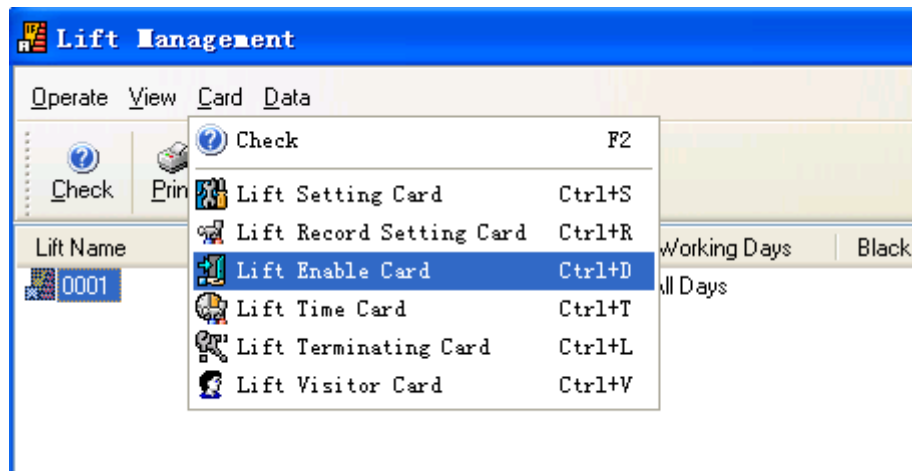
Lift Management

Operate View Card Data

Check Prin

Lift Name

0001

Check F2

Lift Setting Card Ctrl+S

Lift Record Setting Card Ctrl+R

Lift Enable Card Ctrl+D

Lift Time Card Ctrl+T

Lift Terminating Card Ctrl+L

Lift Visitor Card Ctrl+V

Working Days

Black

ll Days